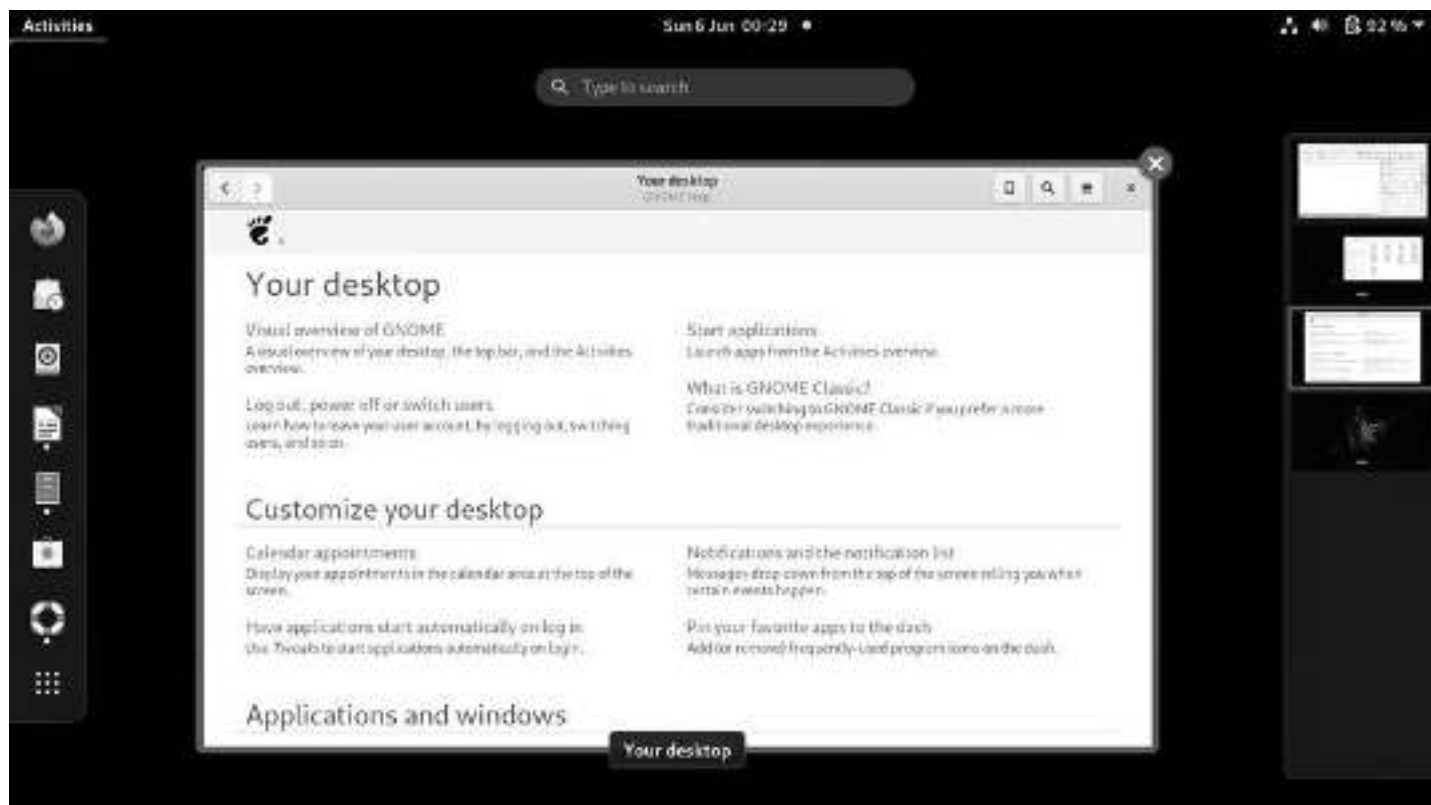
Activities

Sun 6 Jun 00:29 ●

92 %

Type to search

Your desktop
GNOME Help

Your desktop

Visual overview of GNOME
A visual overview of your desktop, the top bar, and the Activities overview.

Log out, power off or switch users
Learn how to leave your user account, by logging out, switching users, and so on.

Start applications
Launch apps from the Activities overview.

What is GNOME Classic?
Consider switching to GNOME Classic if you prefer a more traditional desktop experience.

Customize your desktop

Calendar appointments
Display your appointments in the calendar area at the top of the screen.

Have applications start automatically on log in
Use Tweaks to start applications automatically on login.

Notifications and the notification list
Messages drop down from the top of the screen telling you when certain events happen.

Pin your favorite apps to the dash
Add (or remove) frequently-used program icons on the dash.

Applications and windows

Your desktop